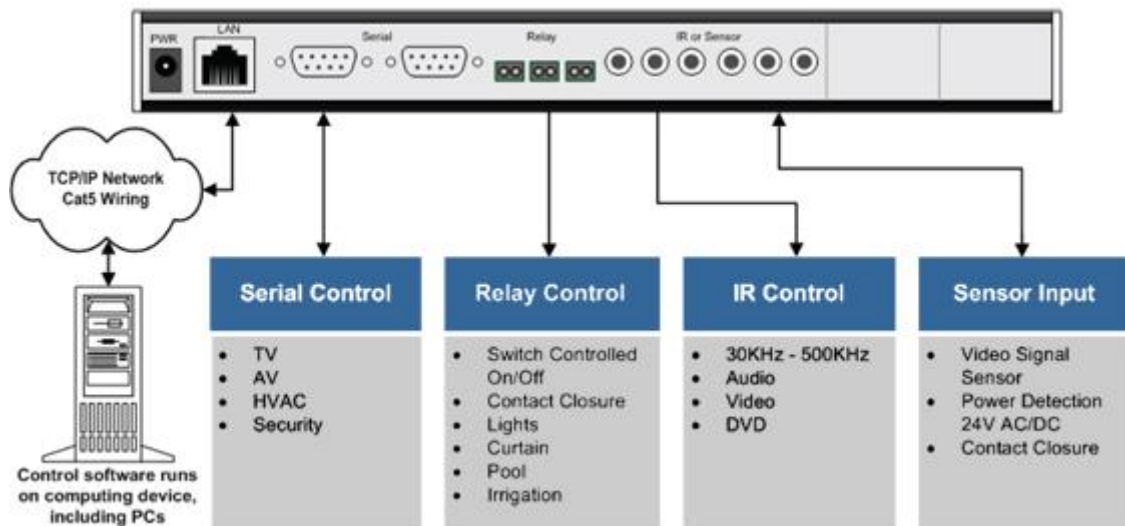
PWR LAN Serial Relay IR or Sensor

TCP/IP Network Cat5 Wiring

Control software runs on computing device, including PCs

Serial Control
- TV
- AV
- HVAC
- Security

Relay Control
- Switch Controlled On/Off
- Contact Closure
- Lights
- Curtain
- Pool
- Irrigation

IR Control
- 30KHz - 500KHz
- Audio
- Video
- DVD

Sensor Input
- Video Signal Sensor
- Power Detection 24V AC/DC
- Contact Closure